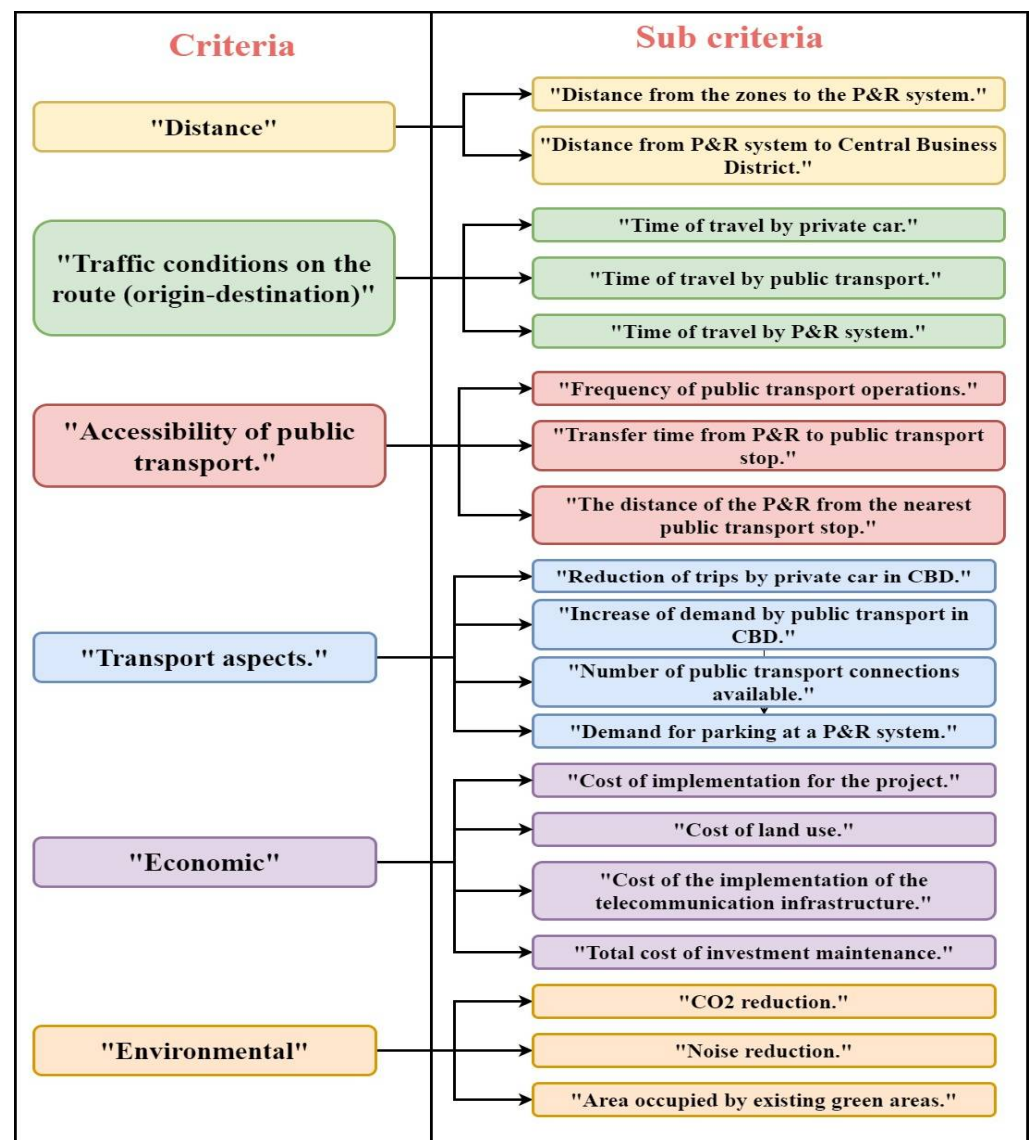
Criteria

Sub criteria

"Distance"

"Distance from the zones to the P&R system."

"Distance from P&R system to Central Business District."

"Traffic conditions on the route (origin-destination)"

"Time of travel by private car."

"Time of travel by public transport."

"Time of travel by P&R system."

"Accessibility of public transport."

"Frequency of public transport operations."

"Transfer time from P&R to public transport stop."

"The distance of the P&R from the nearest public transport stop."

"Transport aspects."

"Reduction of trips by private car in CBD."

"Increase of demand by public transport in CBD."

"Number of public transport connections available."

"Demand for parking at a P&R system."

"Economic"

"Cost of implementation for the project."

"Cost of land use."

"Cost of the implementation of the telecommunication infrastructure."

"Total cost of investment maintenance."

"Environmental"

"CO2 reduction."

"Noise reduction."

"Area occupied by existing green areas."